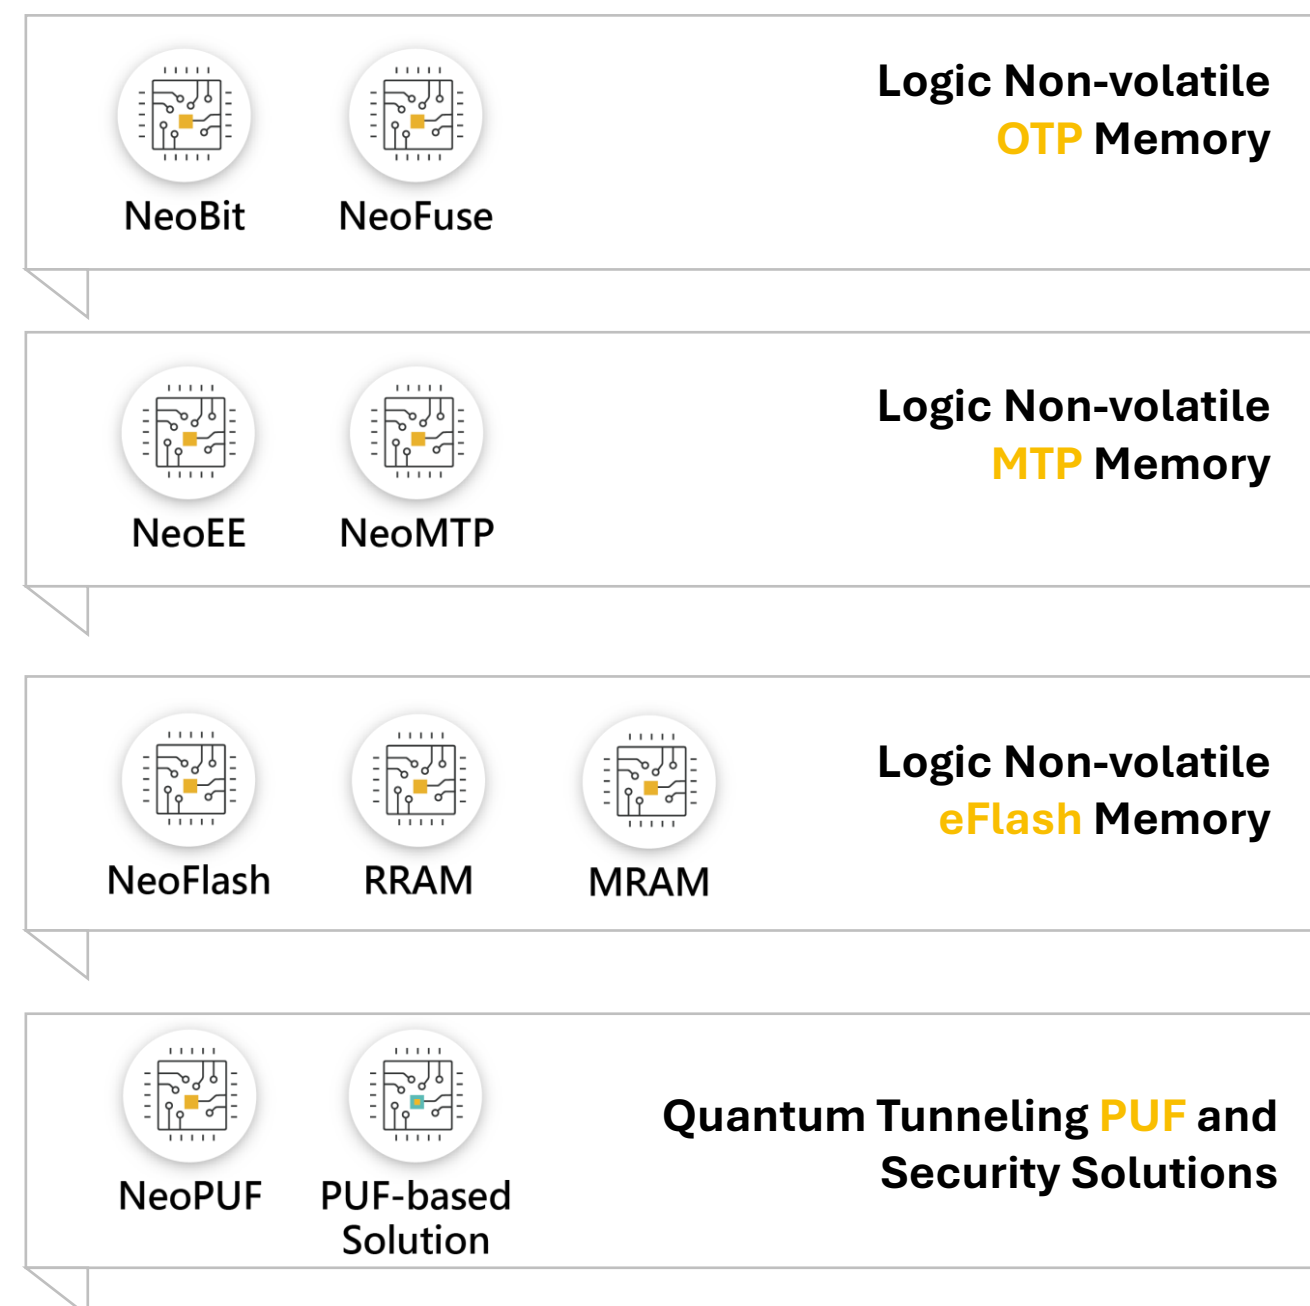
NeoBit NeoFuse

Logic Non-volatile
OTP Memory

NeoEE NeoMTP

Logic Non-volatile
MTP Memory

NeoFlash RRAM MRAM

Logic Non-volatile
eFlash Memory

NeoPUF PUF-based Solution

Quantum Tunneling PUF and
Security Solutions